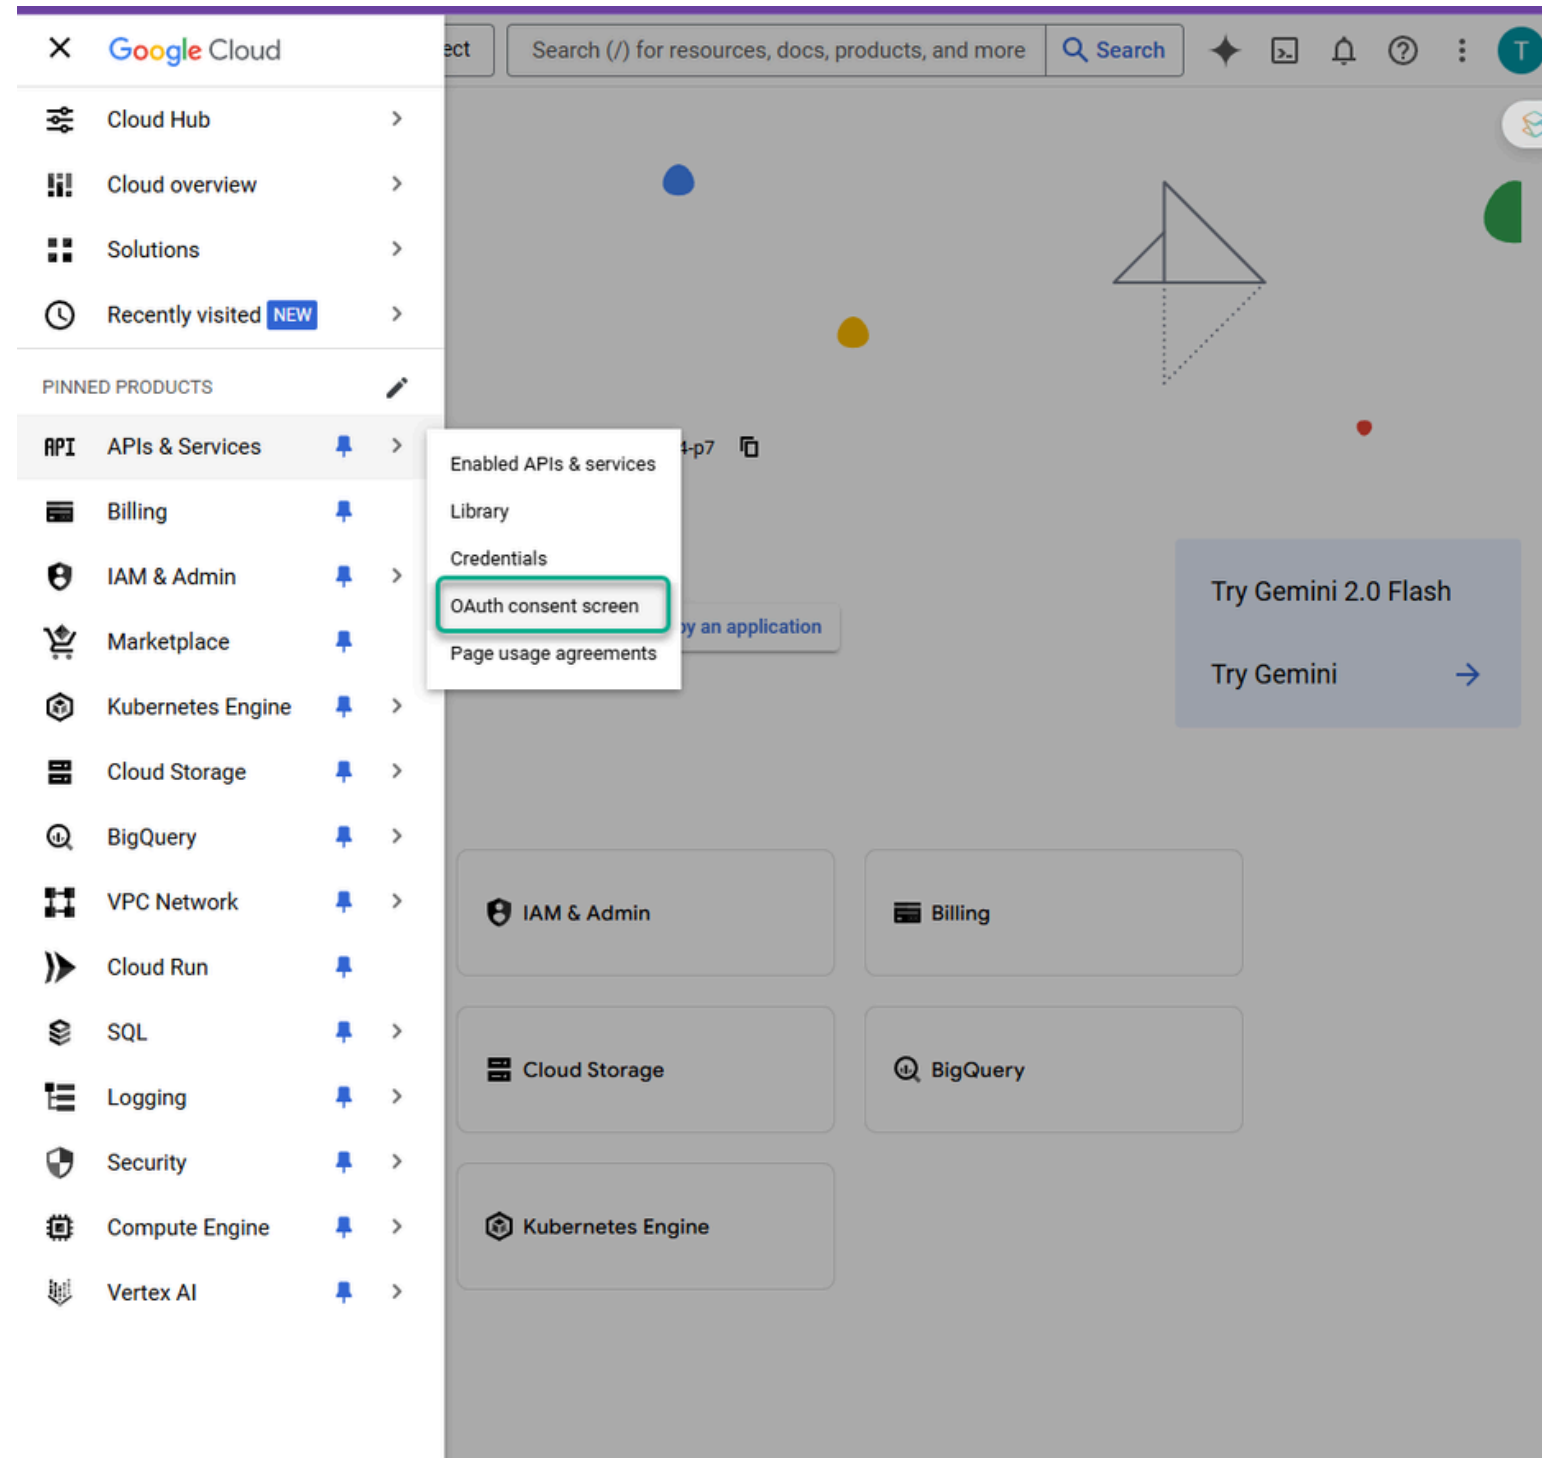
Google Cloud

ect

Search (/) for resources, docs, products, and more

Search

T

Cloud Hub

Cloud overview

Solutions

Recently visited NEW

PINNED PRODUCTS

API APIs & Services

Billing

IAM & Admin

Marketplace

Kubernetes Engine

Cloud Storage

BigQuery

VPC Network

Cloud Run

SQL

Logging

Security

Compute Engine

Vertex AI

Enabled APIs & services

Library

Credentials

OAuth consent screen

Page usage agreements

-p7

y an application

Try Gemini 2.0 Flash

Try Gemini

IAM & Admin

Billing

Cloud Storage

BigQuery

Kubernetes Engine